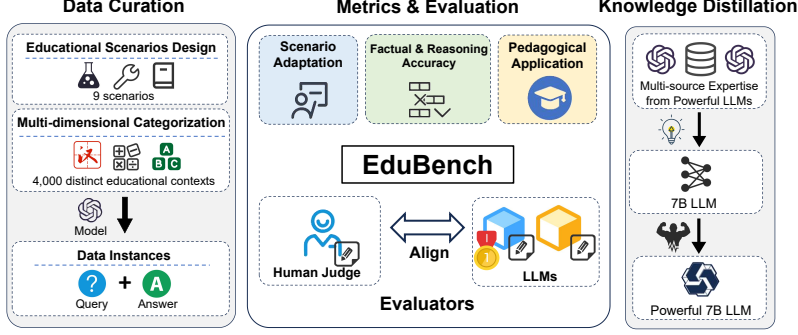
Data Curation

Educational Scenarios Design

9 scenarios

Multi-dimensional Categorization

4,000 distinct educational contexts

Model

Data Instances

Query + Answer

Metrics & Evaluation

Scenario Adaptation

Factual & Reasoning Accuracy

Pedagogical Application

EduBench

Human Judge

Align

LLMs

Evaluators

Knowledge Distillation

Multi-source Expertise from Powerful LLMs

7B LLM

Powerful 7B LLM